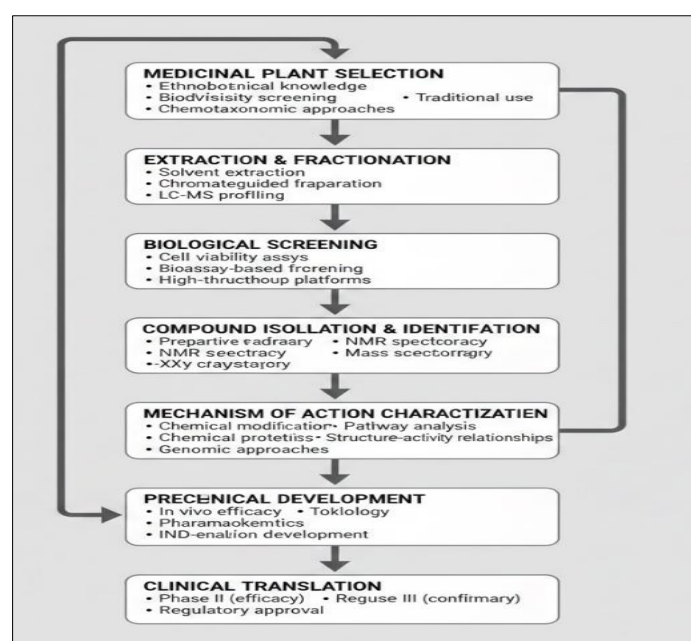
MEDICINAL PLANT SELECTION
• Ethnobotɪcical knowledge
• Biodvisisity screening • Traditional use
• Chemotaxonomic approaches

EXTRACTION & FRACTIONATION
• Solvent extraction
• Chromateguided fraparation
• LC-MS proflling

BIOLOGICAL SCREENING
• Cell viability assys
• Bioassay-based frcrening
• High-thructhoup platforms

COMPOUND ISOLLATION & IDENTIFATION
• Prepartive eadraary • NMR spectcoracy
• NMR seectracy • Mass scectorragry
• -XXy craystarory

MECHANISM OF ACTION CHARACTIZATIEN
• Chemical modification• Pathway analysis
• Chemical protetiss• Structure-activity relationships
• Genomic approaches

PRECENICAL DEVELOPMENT
• In vivo efficacy • Toklology
• Pharamaokemtics
• IND-enalion development

CLINICAL TRANSLATION
• Phase II (efficacy) • Reguse III (confirmary)
• Regulatory approval